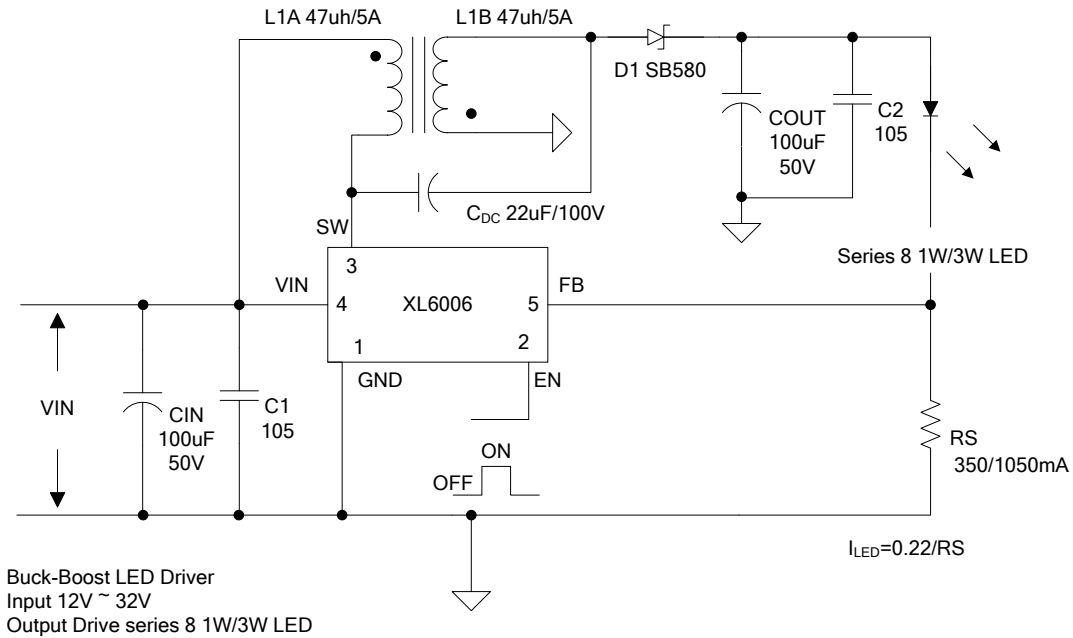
L1A 47uh/5A

L1B 47uh/5A

D1 SB580

COUT
100uF
50V

C2
105

$C_{DC}$ 22uF/100V

SW

3

VIN

4

XL6006

5

FB

1

2

GND

EN

Series 8 1W/3W LED

VIN

CIN
100uF
50V

C1
105

ON

OFF

RS
350/1050mA

$I_{LED}$=0.22/RS

Buck-Boost LED Driver
Input 12V ~ 32V
Output Drive series 8 1W/3W LED